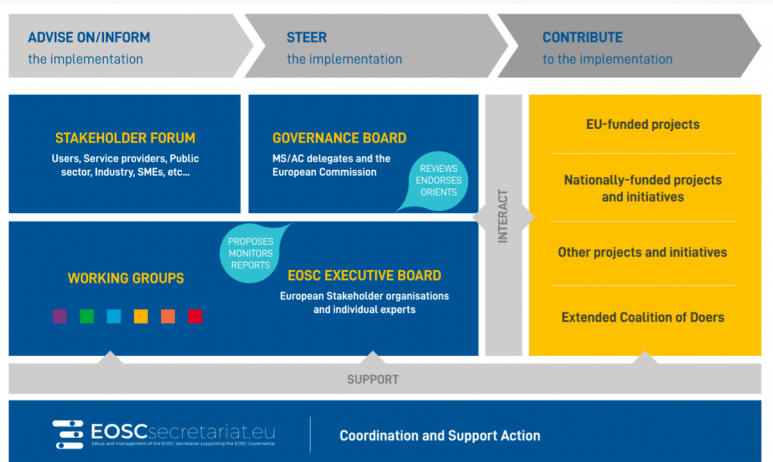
ADVISE ON/INFORM
the implementation

STEER
the implementation

CONTRIBUTE
to the implementation

STAKEHOLDER FORUM
Users, Service providers, Public sector, Industry, SMEs, etc...

GOVERNANCE BOARD
MS/AC delegates and the European Commission

REVIEWS
ENDORSES
ORIENTS

INTERACT

EU-funded projects

Nationally-funded projects and initiatives

Other projects and initiatives

Extended Coalition of Doers

PROPOSES
MONITORS
REPORTS

WORKING GROUPS

EOSC EXECUTIVE BOARD
European Stakeholder organisations and individual experts

SUPPORT

EOSCsecretariat.eu
Setup and management of the EOSC Secretariat supporting the EOSC Governance

Coordination and Support Action